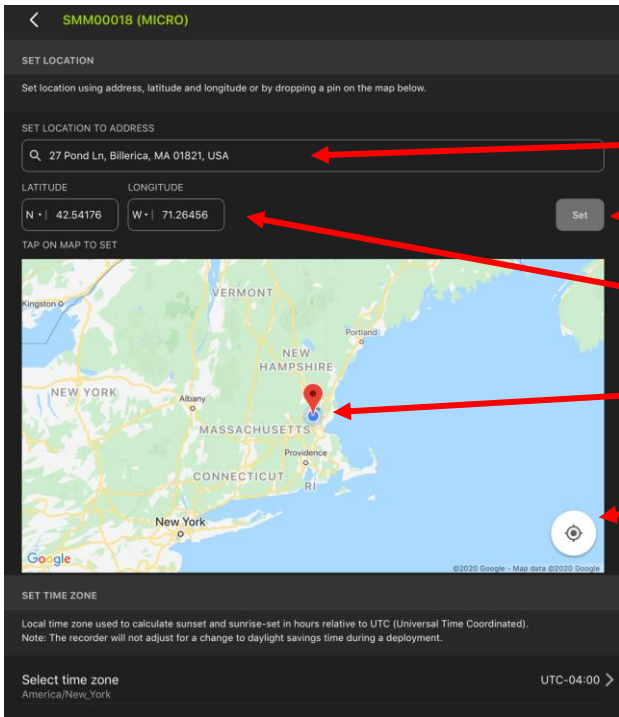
SMM00018 (MICRO)

SET LOCATION

Set location using address, latitude and longitude or by dropping a pin on the map below.

SET LOCATION TO ADDRESS

27 Pond Ln, Billerica, MA 01821, USA

LATITUDE

LONGITUDE

N 42.54176

W 71.26456

Set

TAP ON MAP TO SET

Kingston

VERMONT

Portland

NEW HAMPSHIRE

NEW YORK

Albany

MASSACHUSETTS

Providence

CONNECTICUT

RI

New York

Google

©2020 Google - Map data ©2020 Google

SET TIME ZONE

Local time zone used to calculate sunset and sunrise-set in hours relative to UTC (Universal Time Coordinated).
Note: The recorder will not adjust for a change to daylight savings time during a deployment.

Select time zone
America/New_York

UTC-04:00